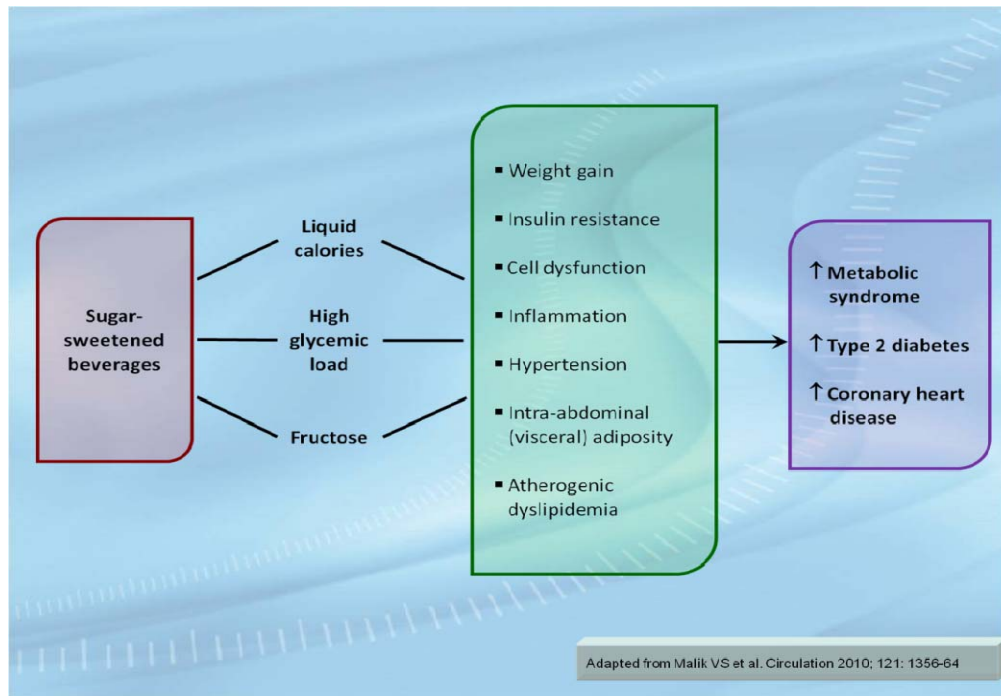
Sugar-sweetened beverages

Liquid calories

High glycemic load

Fructose

▪ Weight gain
▪ Insulin resistance
▪ Cell dysfunction
▪ Inflammation
▪ Hypertension
▪ Intra-abdominal (visceral) adiposity
▪ Atherogenic dyslipidemia

↑ Metabolic syndrome

↑ Type 2 diabetes

↑ Coronary heart disease

Adapted from Malik VS et al. Circulation 2010; 121: 1356-64